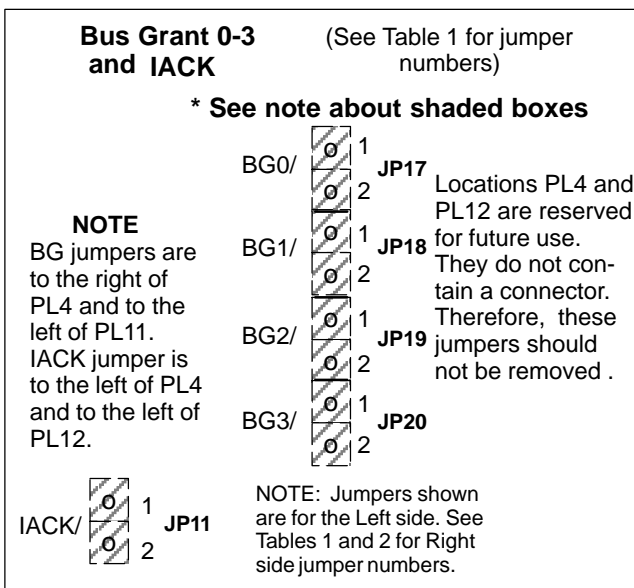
Bus Grant 0-3 and IACK

(See Table 1 for jumper numbers)

* See note about shaded boxes

BG0/ 1 2 JP17

BG1/ 1 2 JP18

BG2/ 1 2 JP19

BG3/ 1 2 JP20

Locations PL4 and PL12 are reserved for future use. They do not contain a connector. Therefore, these jumpers should not be removed .

NOTE
BG jumpers are to the right of PL4 and to the left of PL11. IACK jumper is to the left of PL4 and to the left of PL12.

IACK/ 1 2 JP11

NOTE: Jumpers shown are for the Left side. See Tables 1 and 2 for Right side jumper numbers.